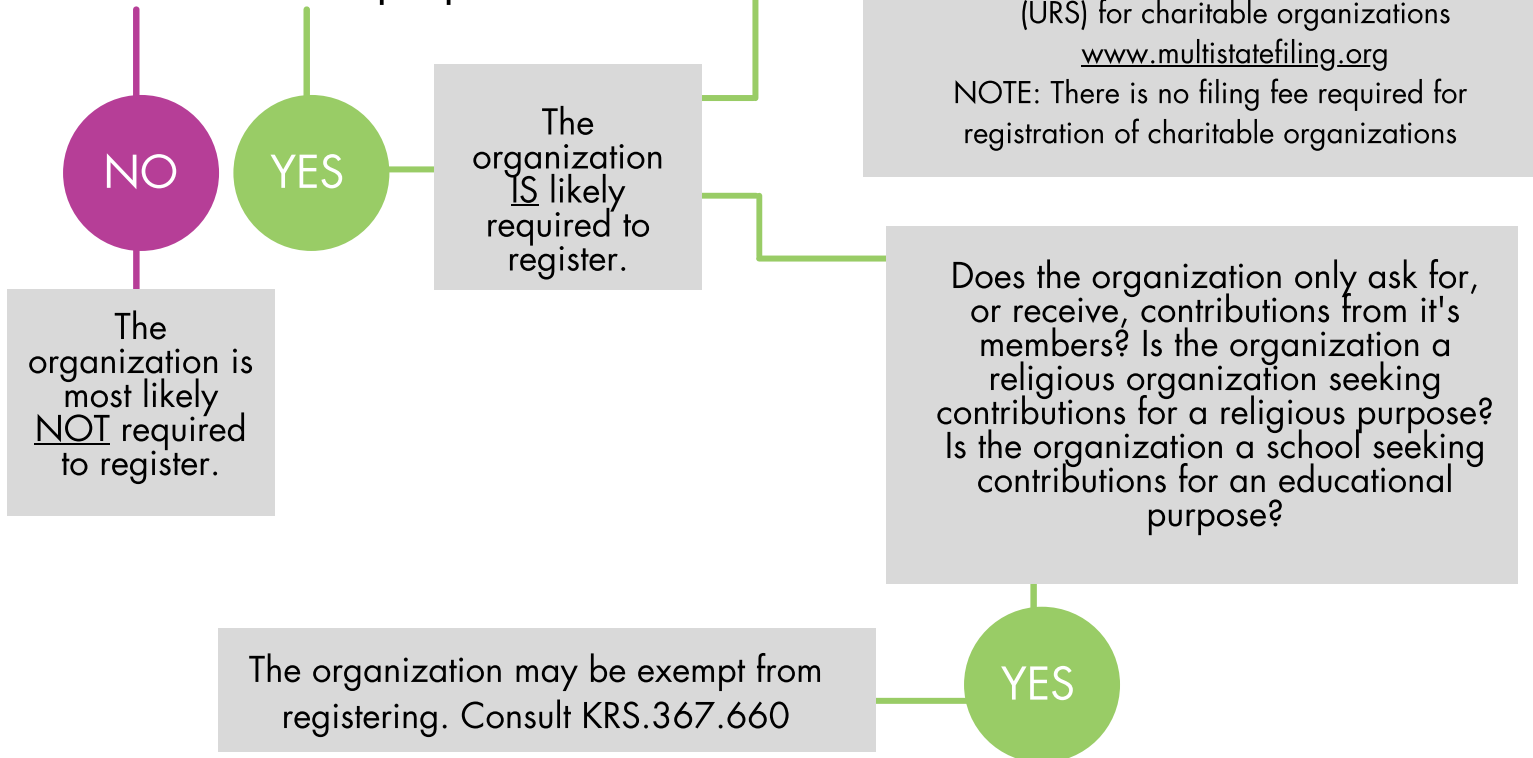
(URS) for charitable organizations
www.multistatefiling.org
NOTE: There is no filing fee required for registration of charitable organizations

NO

YES

The organization IS likely required to register.

The organization is most likely NOT required to register.

Does the organization only ask for, or receive, contributions from it's members? Is the organization a religious organization seeking contributions for a religious purpose? Is the organization a school seeking contributions for an educational purpose?

YES

The organization may be exempt from registering. Consult KRS.367.660